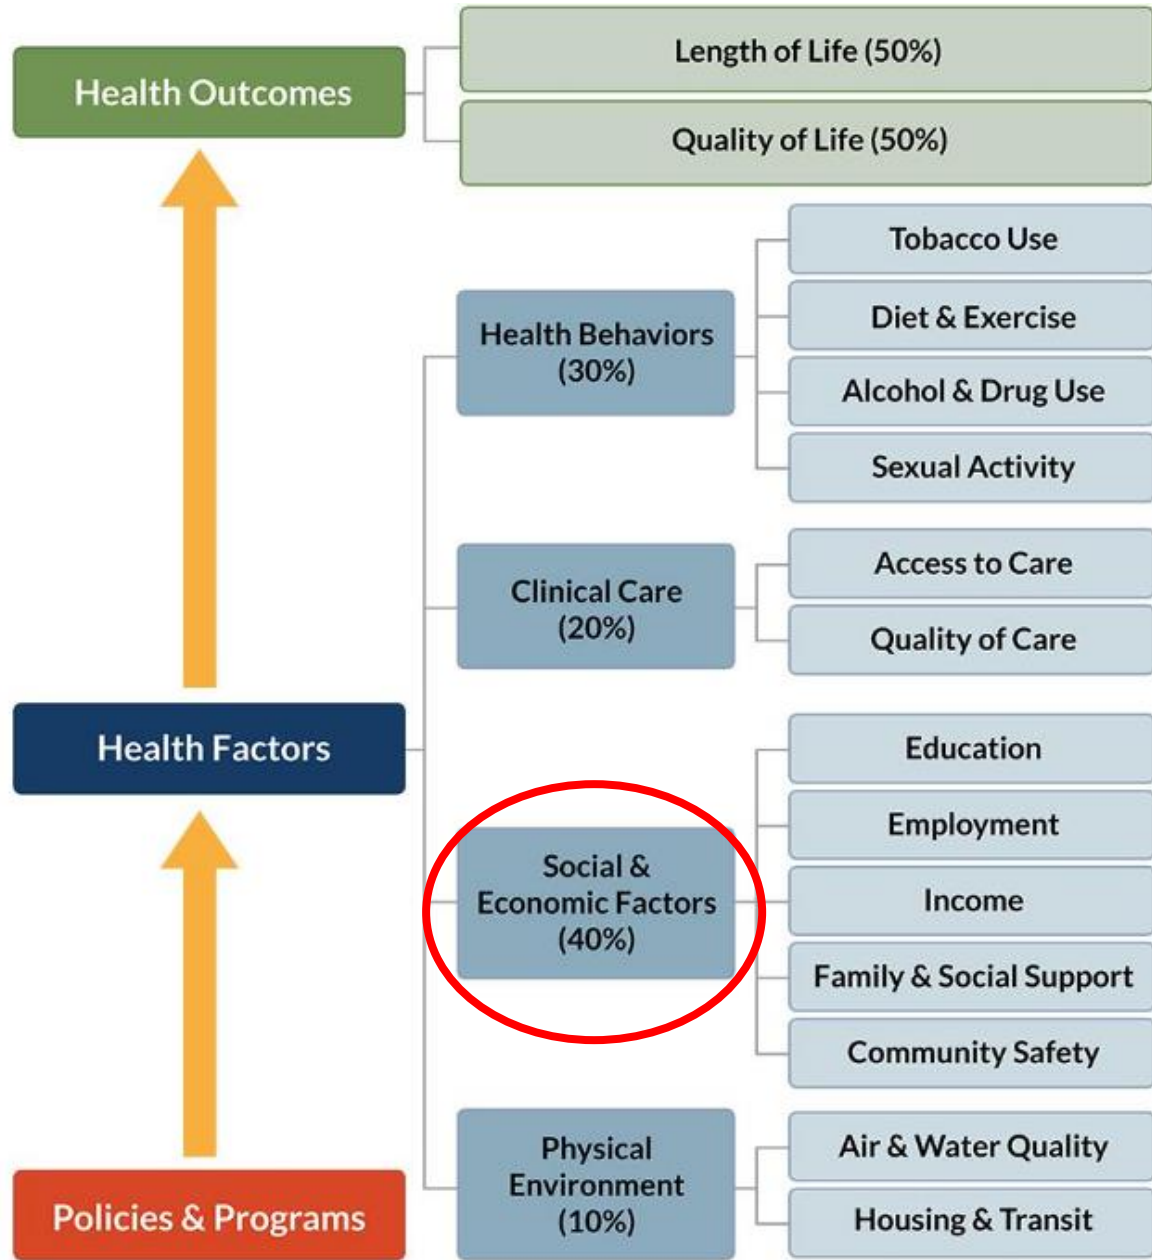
Health Outcomes

Length of Life (50%)

Quality of Life (50%)

Health Behaviors (30%)

Tobacco Use

Diet & Exercise

Alcohol & Drug Use

Sexual Activity

Clinical Care (20%)

Access to Care

Quality of Care

Health Factors

Social & Economic Factors (40%)

Education

Employment

Income

Family & Social Support

Community Safety

Physical Environment (10%)

Air & Water Quality

Housing & Transit

Policies & Programs